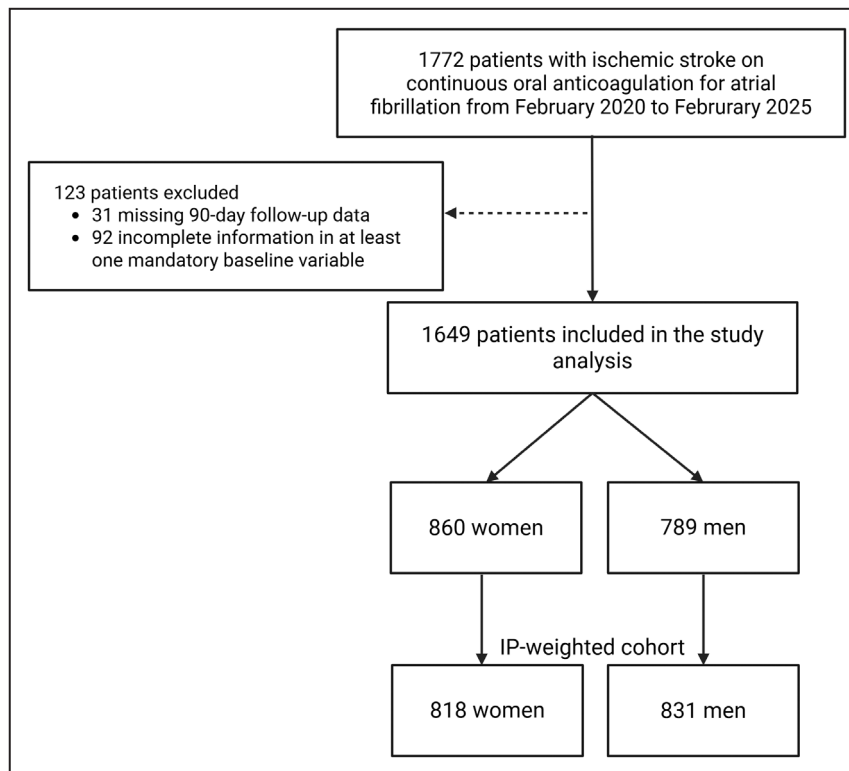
1772 patients with ischemic stroke on continuous oral anticoagulation for atrial fibrillation from February 2020 to Februrary 2025

123 patients excluded
• 31 missing 90-day follow-up data
• 92 incomplete information in at least one mandatory baseline variable

1649 patients included in the study analysis

860 women

789 men

IP-weighted cohort

818 women

831 men